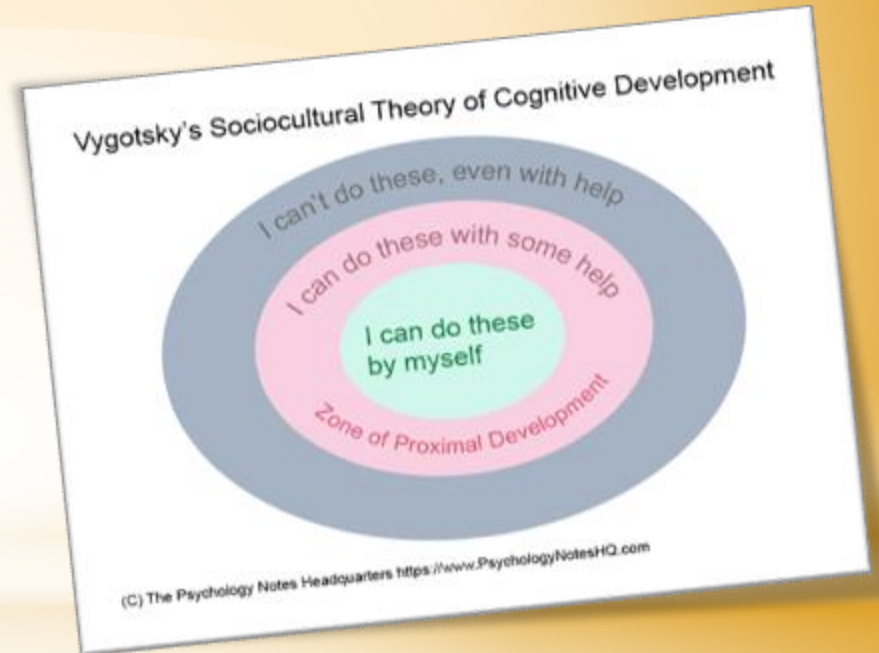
Vygotsky's Sociocultural Theory of Cognitive Development

I can't do these, even with help

I can do these with some help

I can do these by myself

Zone of Proximal Development

(C) The Psychology Notes Headquarters https://www.PsychologyNotesHQ.com